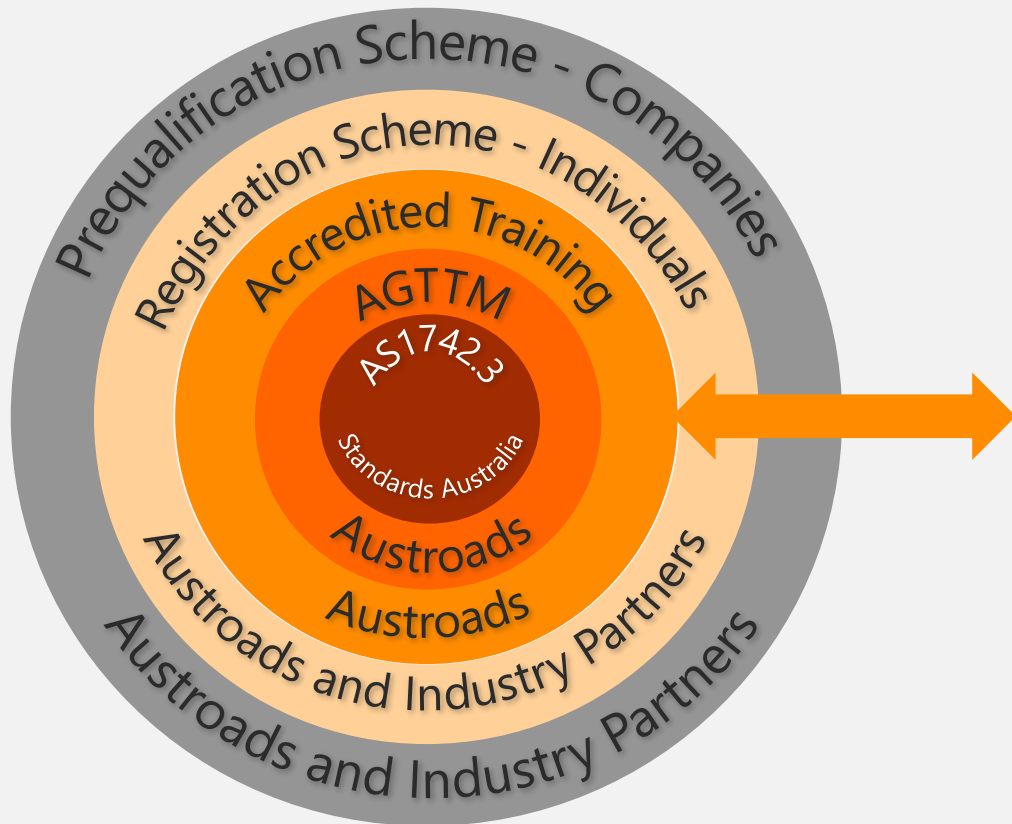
Prequalification Scheme - Companies
Registration Scheme - Individuals
Accredited Training
AGTTM
AS1742.3
Standards Australia
Austroads
Austroads
Austroads and Industry Partners
Austroads and Industry Partners